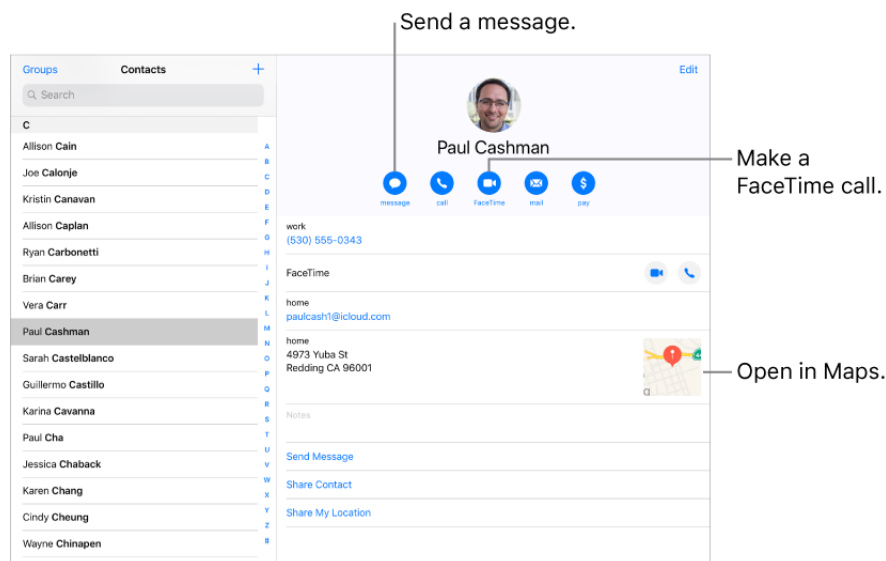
Send a message.

Groups Contacts +

Search

C

Allison Cain
Joe Calonje
Kristin Canavan
Allison Caplan
Ryan Carbonetti
Brian Carey
Vera Carr
Paul Cashman
Sarah Castelblanco
Guillermo Castillo
Karina Cavanna
Paul Cha
Jessica Chaback
Karen Chang
Cindy Cheung
Wayne Chinapen

A B C D E F G H I J K L M N O P Q R S T U V W X Y Z #

Edit

Paul Cashman

message call FaceTime mail pay

Make a FaceTime call.

work
(530) 555-0343

FaceTime

home
paulcash1@icloud.com

home
4973 Yuba St
Redding CA 96001

Open in Maps.

Notes

Send Message

Share Contact

Share My Location